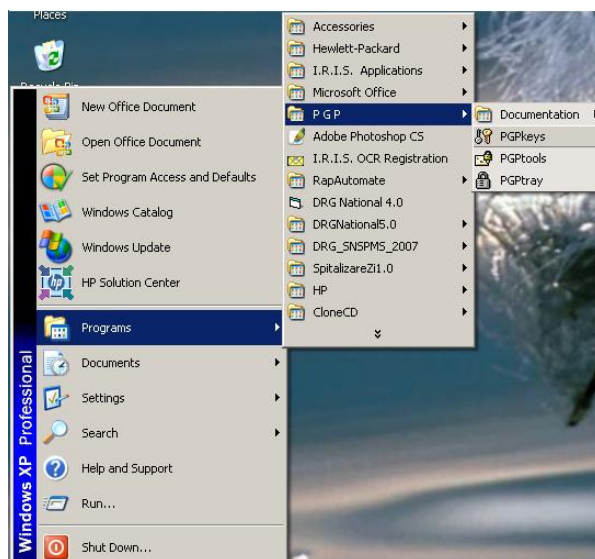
Places

Recycle Bin

New Office Document
Open Office Document
Set Program Access and Defaults
Windows Catalog
Windows Update
HP Solution Center
Programs
Documents
Settings
Search
Help and Support
Run...
Shut Down...

Windows XP Professional

Accessories
Hewlett-Packard
I.R.I.S. Applications
Microsoft Office
PGP
Adobe Photoshop CS
I.R.I.S. OCR Registration
RapAutomate
DRG National 4.0
DRGNational5.0
DRG_SNSPMS_2007
SpitalizareZi1.0
HP
CloneCD

Documentation
PGPkeys
PGPtools
PGPtray